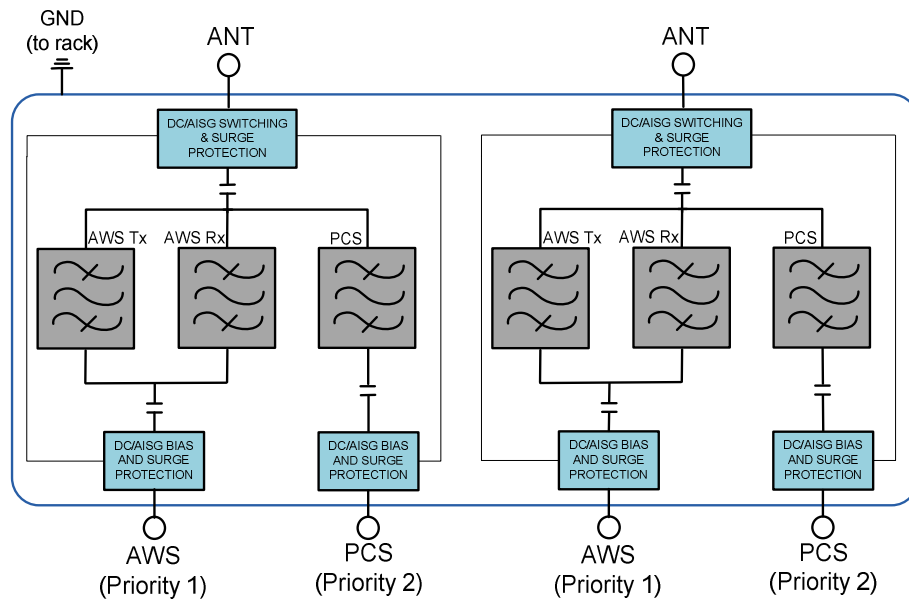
GND
(to rack)

ANT

DC/AISG SWITCHING & SURGE PROTECTION

AWS Tx
AWS Rx
PCS

DC/AISG BIAS AND SURGE PROTECTION
DC/AISG BIAS AND SURGE PROTECTION

AWS
(Priority 1)
PCS
(Priority 2)

ANT

DC/AISG SWITCHING & SURGE PROTECTION

AWS Tx
AWS Rx
PCS

DC/AISG BIAS AND SURGE PROTECTION
DC/AISG BIAS AND SURGE PROTECTION

AWS
(Priority 1)
PCS
(Priority 2)